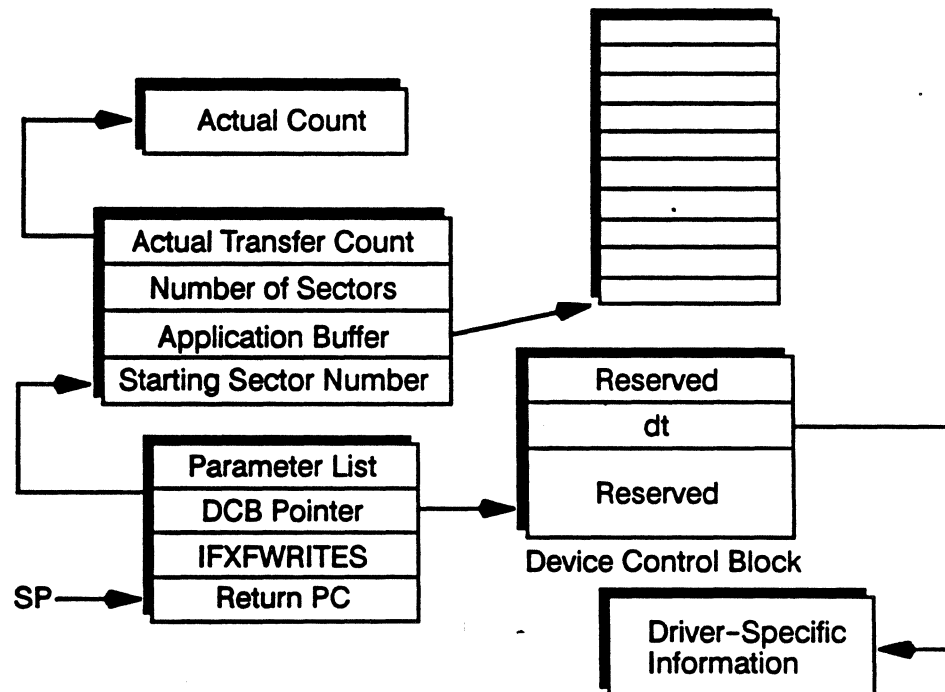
Actual Count

Actual Transfer Count
Number of Sectors
Application Buffer
Starting Sector Number

Reserved
dt
Reserved

Parameter List
DCB Pointer
IFXFWRITES
SP
Return PC

Device Control Block

Driver-Specific Information